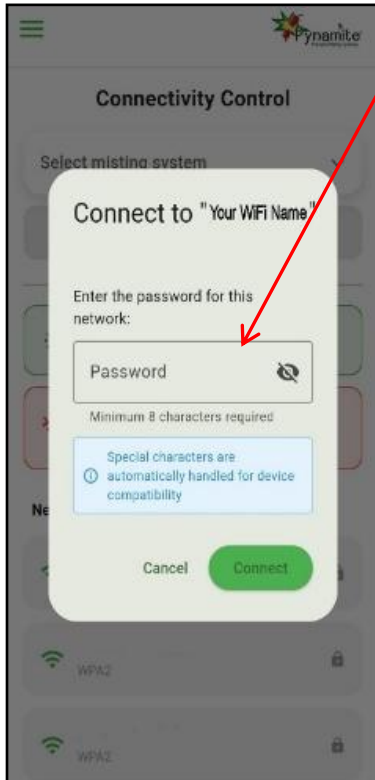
Pynamite

Connectivity Control

Select misting system

Connect to "Your WiFi Name"

Enter the password for this network:

Password

Minimum 8 characters required

Special characters are automatically handled for device compatibility

Ne

Cancel

Connect

WPA2

WPA2